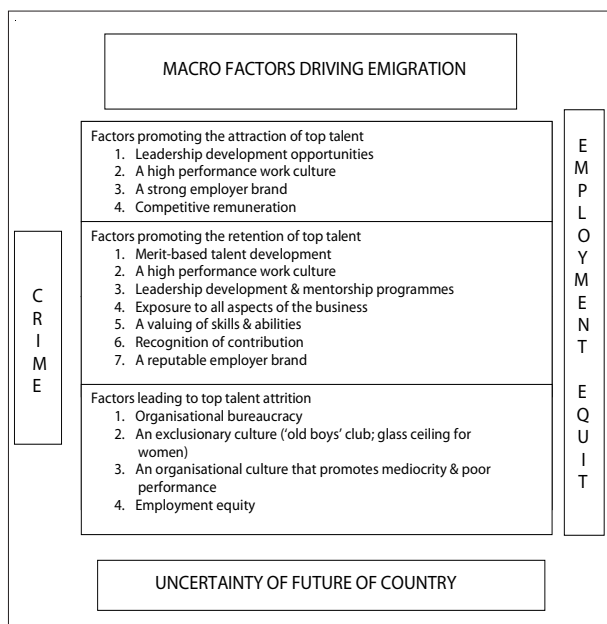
MACRO FACTORS DRIVING EMIGRATION

Factors promoting the attraction of top talent
1. Leadership development opportunities
2. A high performance work culture
3. A strong employer brand
4. Competitive remuneration

Factors promoting the retention of top talent
1. Merit-based talent development
2. A high performance work culture
3. Leadership development & mentorship programmes
4. Exposure to all aspects of the business
5. A valuing of skills & abilities
6. Recognition of contribution
7. A reputable employer brand

Factors leading to top talent attrition
1. Organisational bureaucracy
2. An exclusionary culture ('old boys' club; glass ceiling for women)
3. An organisational culture that promotes mediocrity & poor performance
4. Employment equity

CRIME

EMPLOYMENT EQUIT

UNCERTAINTY OF FUTURE OF COUNTRY